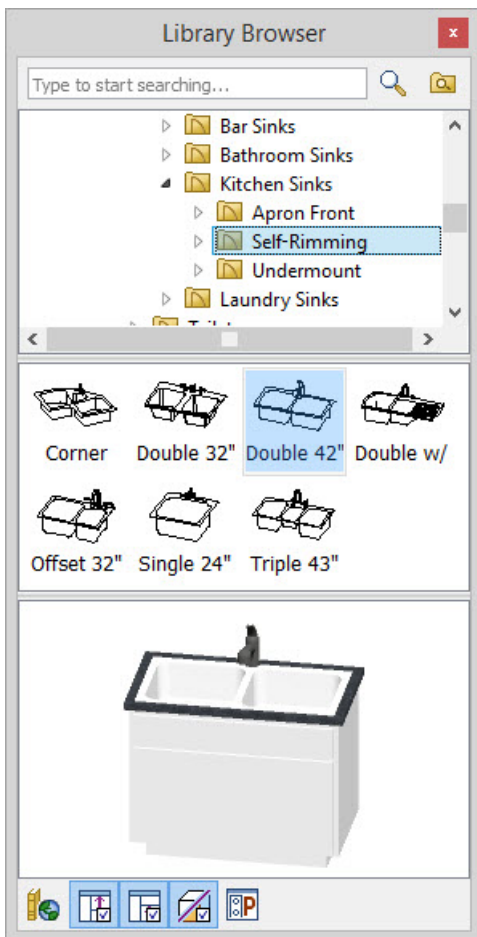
Library Browser

×

Type to start searching...

Bar Sinks
Bathroom Sinks
Kitchen Sinks
Apron Front
Self-Rimming
Undermount
Laundry Sinks
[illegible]

Corner
Double 32"
Double 42"
Double w/
Offset 32"
Single 24"
Triple 43"